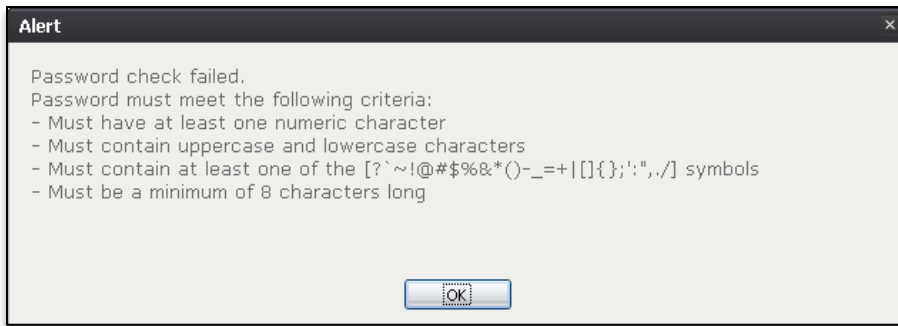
Alert

×

Password check failed.
Password must meet the following criteria:
- Must have at least one numeric character
- Must contain uppercase and lowercase characters
- Must contain at least one of the [?`~!@#$%&*()-_=+|[]{};':",./] symbols
- Must be a minimum of 8 characters long

OK